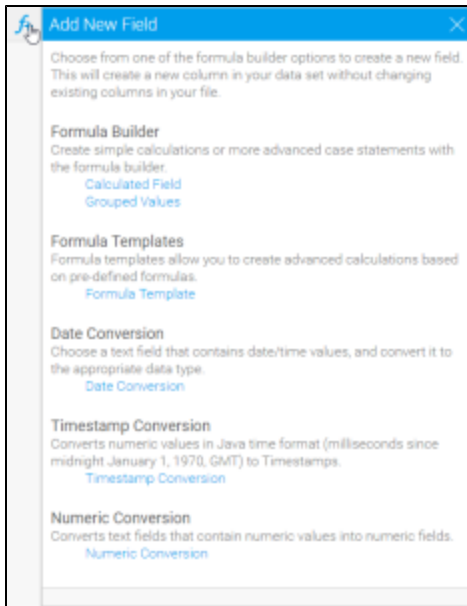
fx

Add New Field

Choose from one of the formula builder options to create a new field. This will create a new column in your data set without changing existing columns in your file.

Formula Builder
Create simple calculations or more advanced case statements with the formula builder.
Calculated Field
Grouped Values

Formula Templates
Formula templates allow you to create advanced calculations based on pre-defined formulas.
Formula Template

Date Conversion
Choose a text field that contains date/time values, and convert it to the appropriate data type.
Date Conversion

Timestamp Conversion
Converts numeric values in Java time format (milliseconds since midnight January 1, 1970, GMT) to Timestamps.
Timestamp Conversion

Numeric Conversion
Converts text fields that contain numeric values into numeric fields.
Numeric Conversion